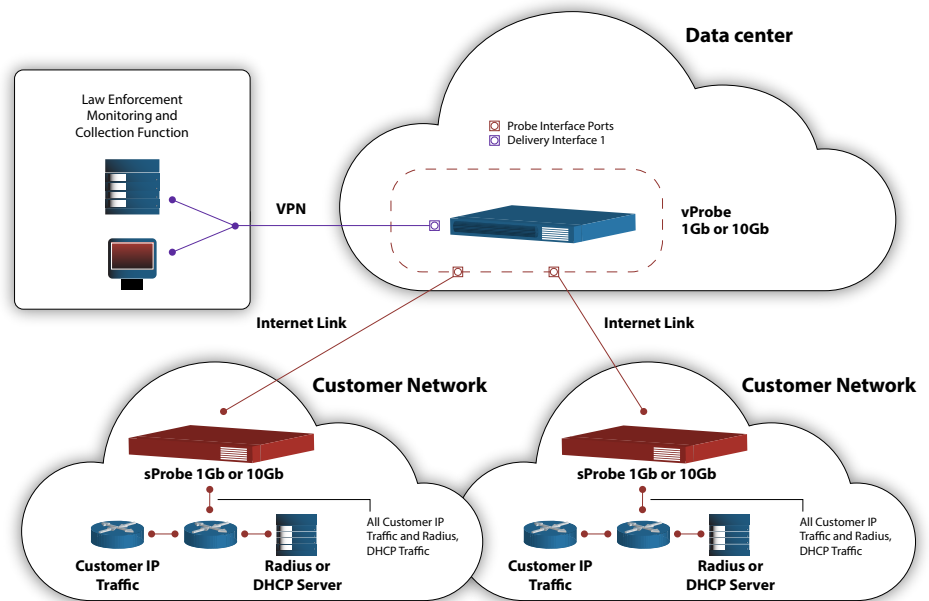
Data center

Law Enforcement Monitoring and Collection Function

Probe Interface Ports
Delivery Interface 1

VPN

vProbe
1Gb or 10Gb

Internet Link

Internet Link

Customer Network

Customer Network

sProbe 1Gb or 10Gb

sProbe 1Gb or 10Gb

All Customer IP Traffic and Radius, DHCP Traffic

All Customer IP Traffic and Radius, DHCP Traffic

Customer IP Traffic

Radius or DHCP Server

Customer IP Traffic

Radius or DHCP Server